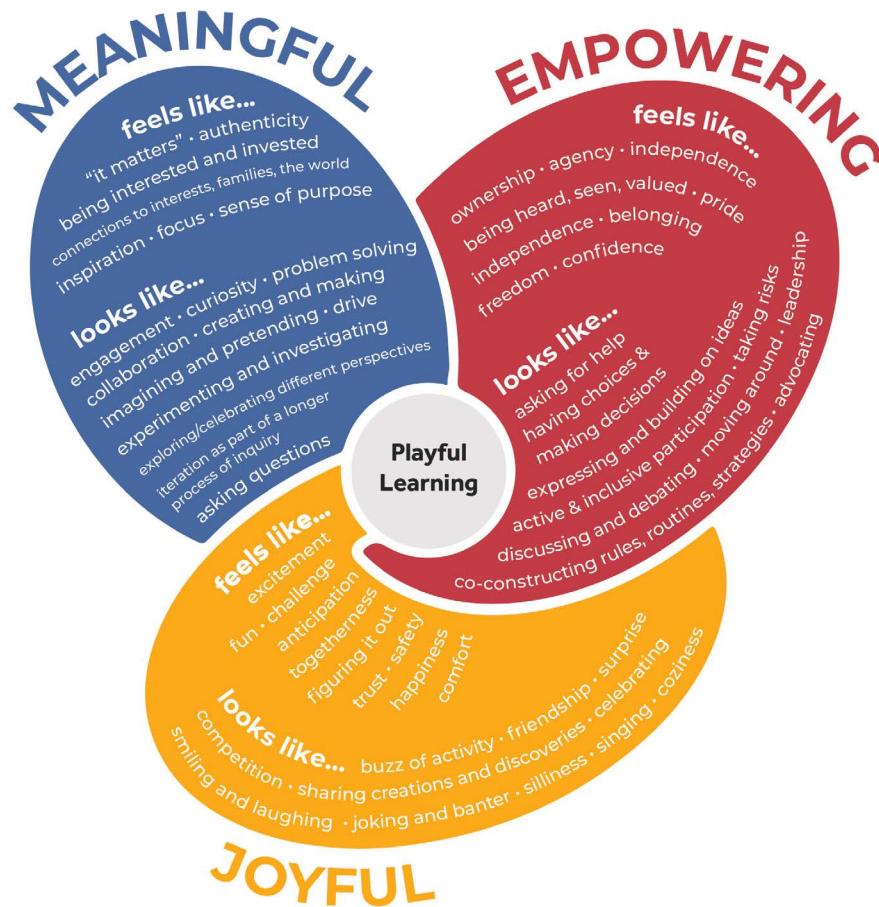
MEANINGFUL

feels like...
"it matters" • authenticity
being interested and invested
connections to interests, families, the world
inspiration • focus • sense of purpose

looks like...
engagement • curiosity • problem solving
collaboration • creating and making
imagining and pretending • drive
experimenting and investigating
exploring/celebrating different perspectives
iteration as part of a longer process of inquiry
asking questions

EMPOWERING

feels like...
ownership • agency • independence
being heard, seen, valued • pride
independence • belonging
freedom • confidence

looks like...
asking for help
having choices & making decisions
expressing and building on ideas
active & inclusive participation • taking risks
discussing and debating • moving around • leadership
co-constructing rules, routines, strategies • advocating

Playful Learning

JOYFUL

feels like...
excitement
fun • challenge
anticipation
togetherness
figuring it out
trust • safety
happiness
comfort

looks like...
buzz of activity • friendship • surprise
competition • sharing creations and discoveries • celebrating
smiling and laughing • joking and banter • silliness • singing • coziness